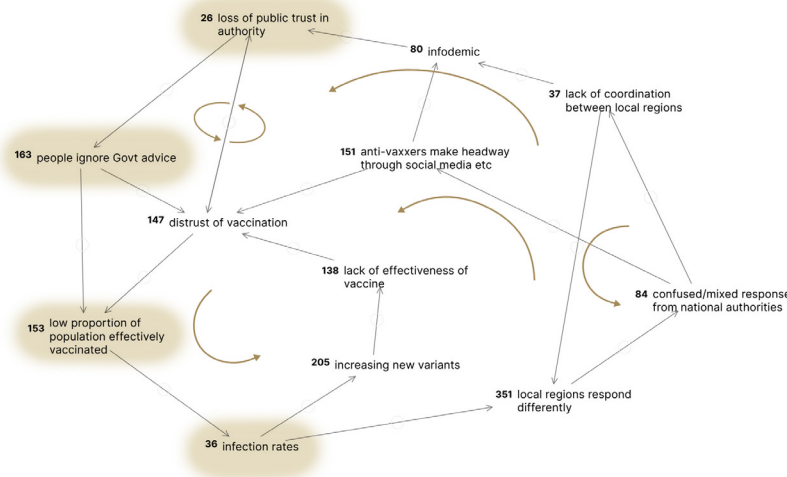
26 loss of public trust in authority

80 infodemic

37 lack of coordination between local regions

163 people ignore Govt advice

151 anti-vaxxers make headway through social media etc

147 distrust of vaccination

138 lack of effectiveness of vaccine

84 confused/mixed respons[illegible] from national authorities

153 low proportion of population effectively vaccinated

205 increasing new variants

351 local regions respond differently

36 infection rates